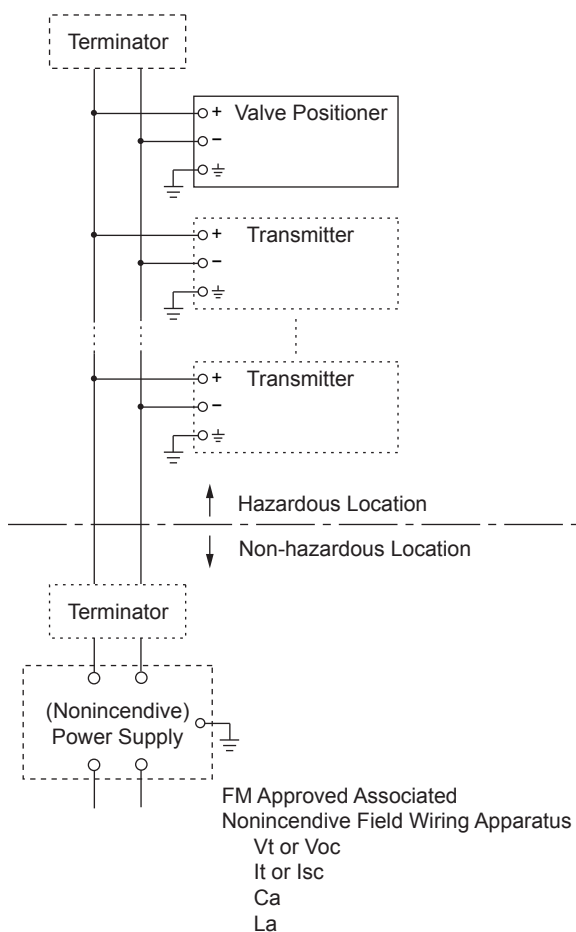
Terminator

+ Valve Positioner
–
$\pm$

+ Transmitter
–
$\pm$

+ Transmitter
–
$\pm$

Hazardous Location

Non-hazardous Location

Terminator

(Nonincendive) Power Supply

FM Approved Associated
Nonincendive Field Wiring Apparatus
Vt or Voc
It or Isc
Ca
La